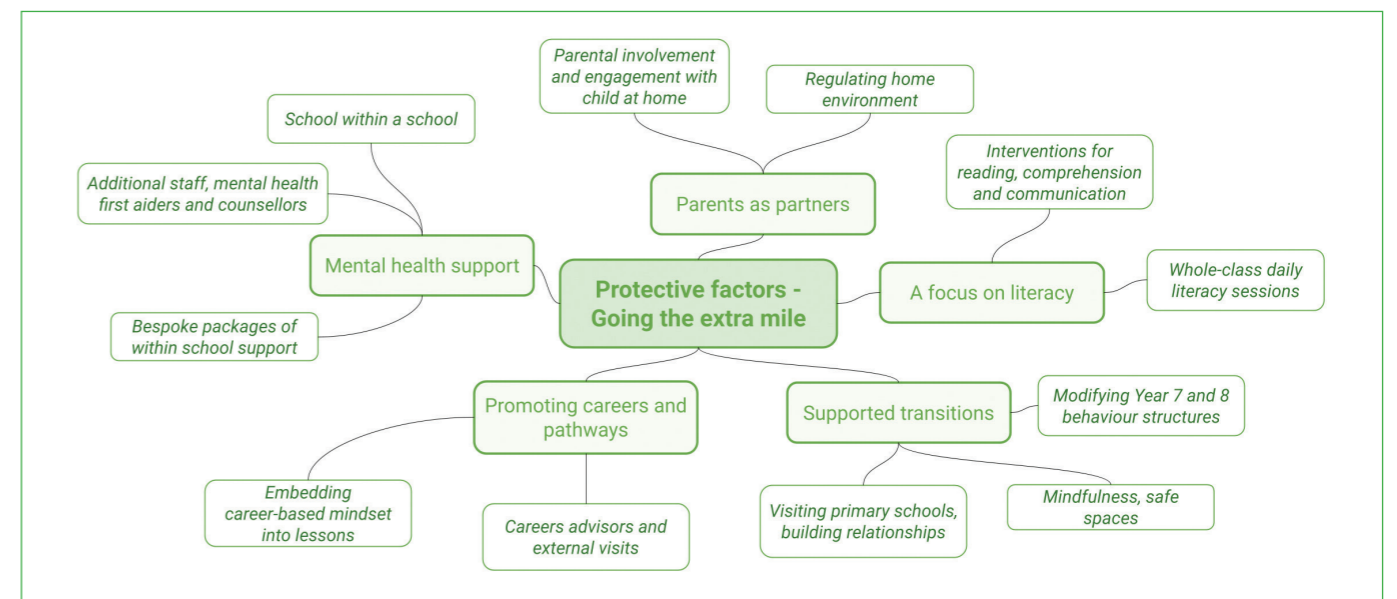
Protective factors - Going the extra mile

Parents as partners

Parental involvement and engagement with child at home

Regulating home environment

Mental health support

School within a school

Additional staff, mental health first aiders and counsellors

Bespoke packages of within school support

A focus on literacy

Interventions for reading, comprehension and communication

Whole-class daily literacy sessions

Promoting careers and pathways

Embedding career-based mindset into lessons

Careers advisors and external visits

Supported transitions

Modifying Year 7 and 8 behaviour structures

Visiting primary schools, building relationships

Mindfulness, safe spaces